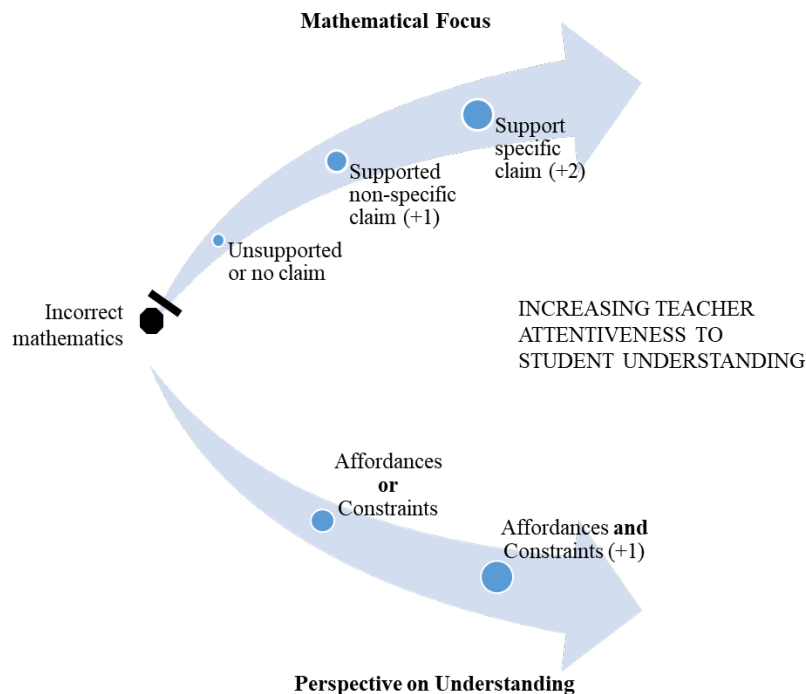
Mathematical Focus

Support specific claim (+2)

Supported non-specific claim (+1)

Unsupported or no claim

Incorrect mathematics

INCREASING TEACHER ATTENTIVENESS TO STUDENT UNDERSTANDING

Affordances **or** Constraints

Affordances **and** Constraints (+1)

Perspective on Understanding